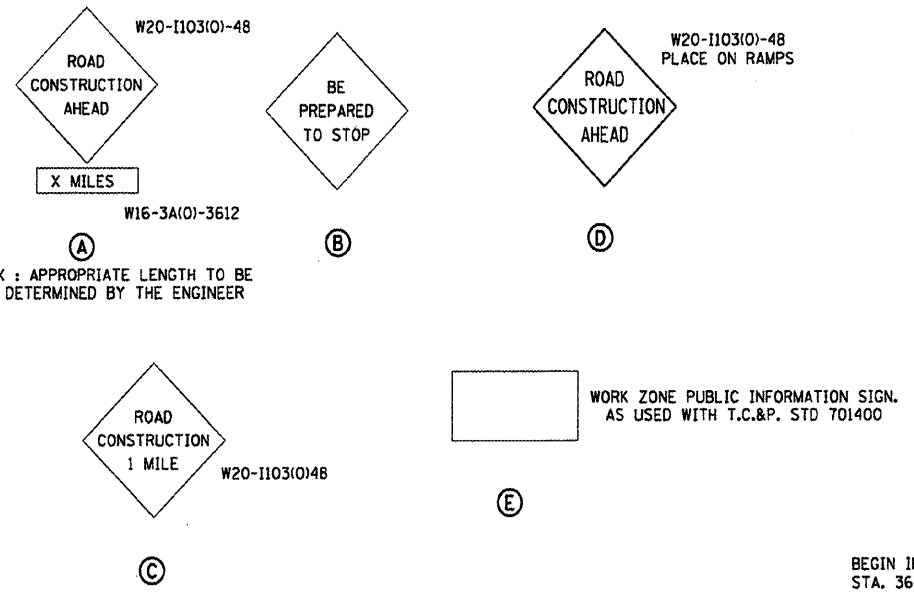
ROAD CONSTRUCTION AHEAD

W20-I103(O)-48

X MILES

W16-3A(O)-3612

A

X : APPROPRIATE LENGTH TO BE DETERMINED BY THE ENGINEER

BE PREPARED TO STOP

B

W20-I103(O)-48
PLACE ON RAMPS

ROAD CONSTRUCTION AHEAD

D

ROAD CONSTRUCTION 1 MILE

W20-I103(O)48

C

WORK ZONE PUBLIC INFORMATION SIGN. AS USED WITH T.C.&P. STD 701400

E

BEGIN I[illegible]
STA. 36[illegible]